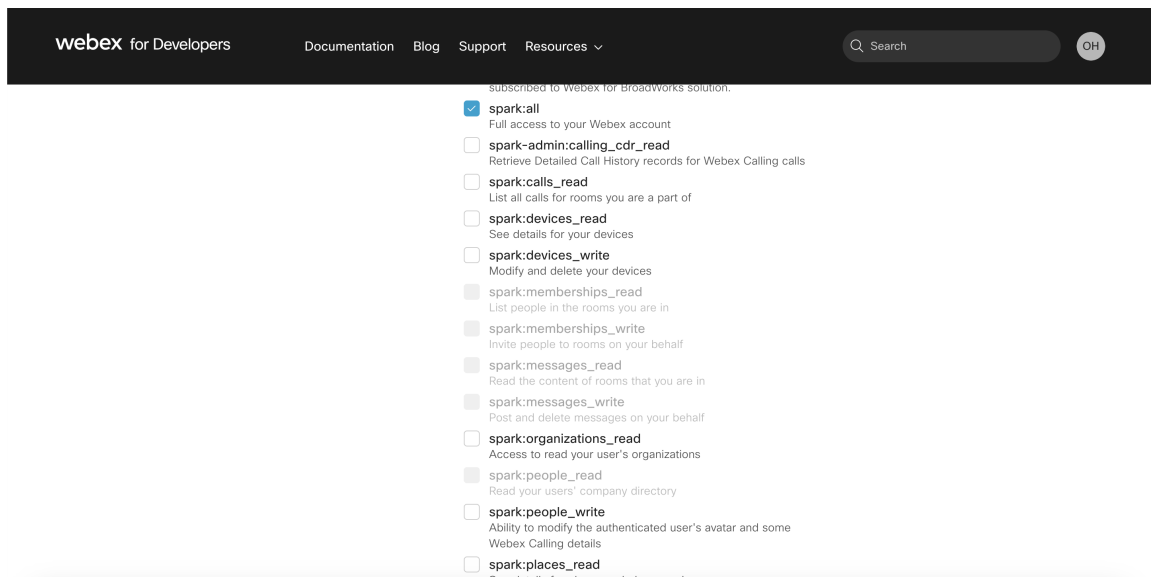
webex for Developers

Documentation Blog Support Resources

Search

OH

subscribed to Webex for BroadWorks solution.

spark:all
Full access to your Webex account

spark-admin:calling_cdr_read
Retrieve Detailed Call History records for Webex Calling calls

spark:calls_read
List all calls for rooms you are a part of

spark:devices_read
See details for your devices

spark:devices_write
Modify and delete your devices

spark:memberships_read
List people in the rooms you are in

spark:memberships_write
Invite people to rooms on your behalf

spark:messages_read
Read the content of rooms that you are in

spark:messages_write
Post and delete messages on your behalf

spark:organizations_read
Access to read your user's organizations

spark:people_read
Read your users' company directory

spark:people_write
Ability to modify the authenticated user's avatar and some Webex Calling details

spark:places_read
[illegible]